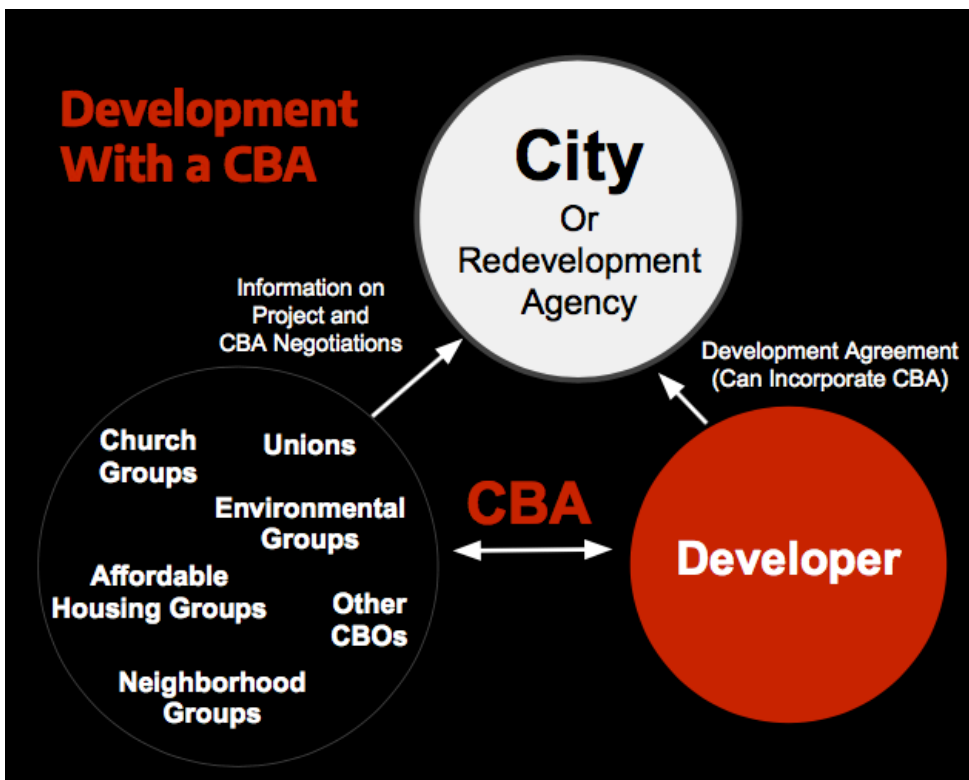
Development With a CBA

City
Or
Redevelopment Agency

Information on Project and CBA Negotiations

Development Agreement (Can Incorporate CBA)

Church Groups
Unions
Environmental Groups
Affordable Housing Groups
Other CBOs
Neighborhood Groups

CBA

Developer